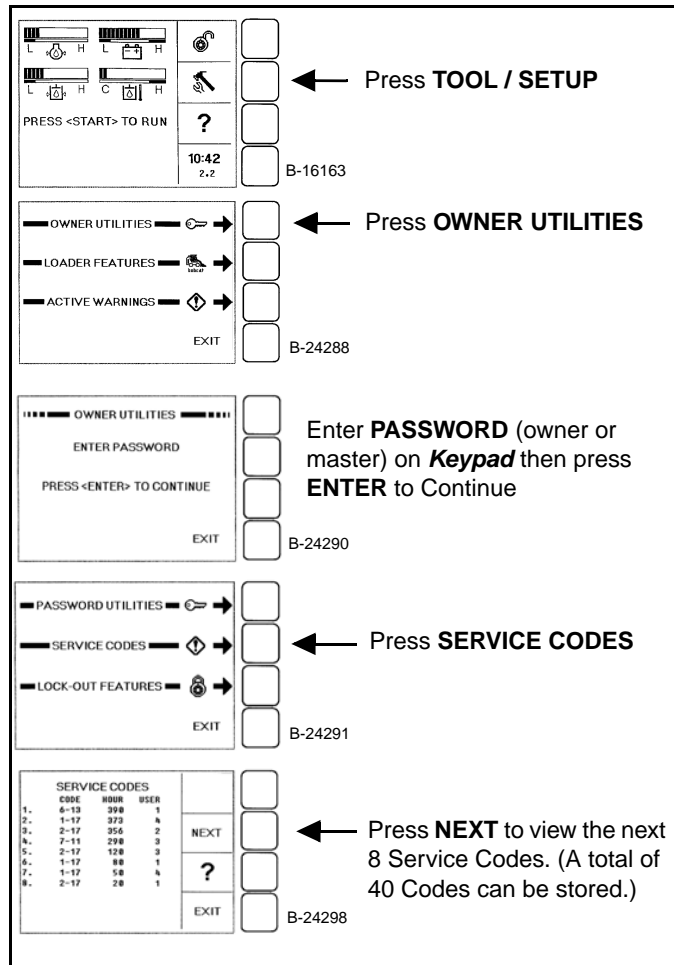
L H
L H
L H
C H
PRESS <START> TO RUN
?
10:42
2.2

Press **TOOL / SETUP**

B-16163

OWNER UTILITIES
LOADER FEATURES
ACTIVE WARNINGS
EXIT

Press **OWNER UTILITIES**

B-24288

OWNER UTILITIES
ENTER PASSWORD
PRESS <ENTER> TO CONTINUE
EXIT

Enter **PASSWORD** (owner or master) on ***Keypad*** then press **ENTER** to Continue

B-24290

PASSWORD UTILITIES
SERVICE CODES
LOCK-OUT FEATURES
EXIT

Press **SERVICE CODES**

B-24291

SERVICE CODES

| | CODE | HOUR | USER |
|---|---|---|---|
| 1. | 6-13 | 390 | 1 |
| 2. | 1-17 | 373 | 4 |
| 3. | 2-17 | 356 | 2 |
| 4. | 7-11 | 290 | 3 |
| 5. | 2-17 | 120 | 3 |
| 6. | 1-17 | 80 | 1 |
| 7. | 1-17 | 50 | 4 |
| 8. | 2-17 | 20 | 1 |

NEXT
?
EXIT

Press **NEXT** to view the next 8 Service Codes. (A total of 40 Codes can be stored.)

B-24298